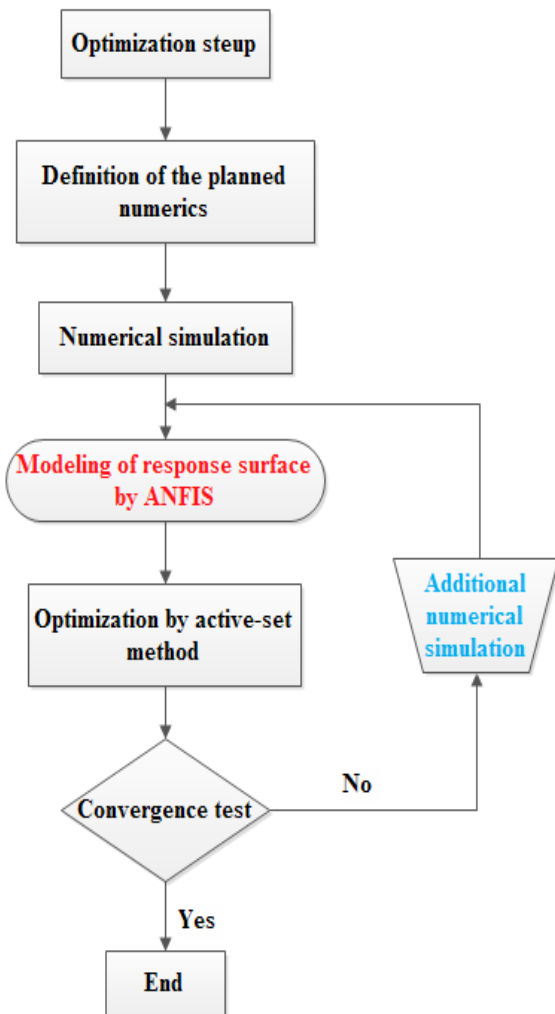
Optimization steup

Definition of the planned numerics

Numerical simulation

Modeling of response surface by ANFIS

Optimization by active-set method

Additional numerical simulation

Convergence test

No

Yes

End